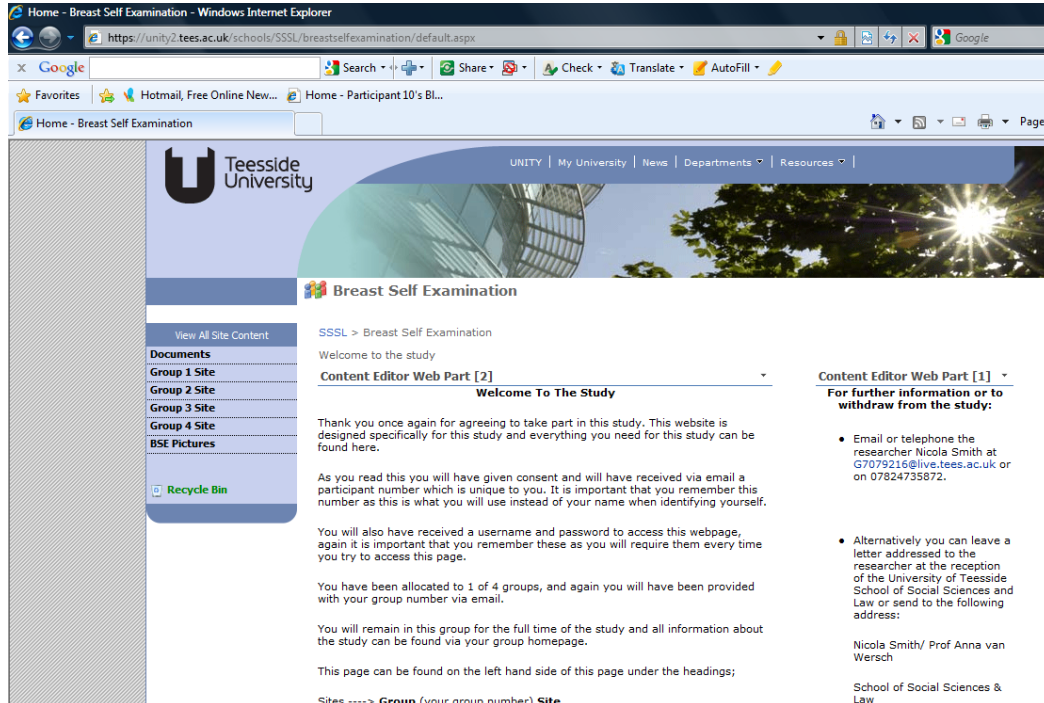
Home - Breast Self Examination - Windows Internet Explorer

https://unity2.tees.ac.uk/schools/SSSL/breastselfexamination/default.aspx

Google

Google

Search · Share · Check · Translate · AutoFill

Favorites | Hotmail, Free Online New... | Home - Participant 10's Bl...

Home - Breast Self Examination

Page

Teesside University

UNITY | My University | News | Departments | Resources |

Breast Self Examination

View All Site Content
Documents
Group 1 Site
Group 2 Site
Group 3 Site
Group 4 Site
BSE Pictures

Recycle Bin

SSSL > Breast Self Examination

Welcome to the study

Content Editor Web Part [2]

Welcome To The Study

Thank you once again for agreeing to take part in this study. This website is designed specifically for this study and everything you need for this study can be found here.

As you read this you will have given consent and will have received via email a participant number which is unique to you. It is important that you remember this number as this is what you will use instead of your name when identifying yourself.

You will also have received a username and password to access this webpage, again it is important that you remember these as you will require them every time you try to access this page.

You have been allocated to 1 of 4 groups, and again you will have been provided with your group number via email.

You will remain in this group for the full time of the study and all information about the study can be found via your group homepage.

This page can be found on the left hand side of this page under the headings;

Sites ----> Group (your group number) Site

Content Editor Web Part [1]

For further information or to withdraw from the study:

• Email or telephone the researcher Nicola Smith at G7079216@live.tees.ac.uk or on 07824735872.

• Alternatively you can leave a letter addressed to the researcher at the reception of the University of Teesside School of Social Sciences and Law or send to the following address:

Nicola Smith/ Prof Anna van Wersch

School of Social Sciences & Law